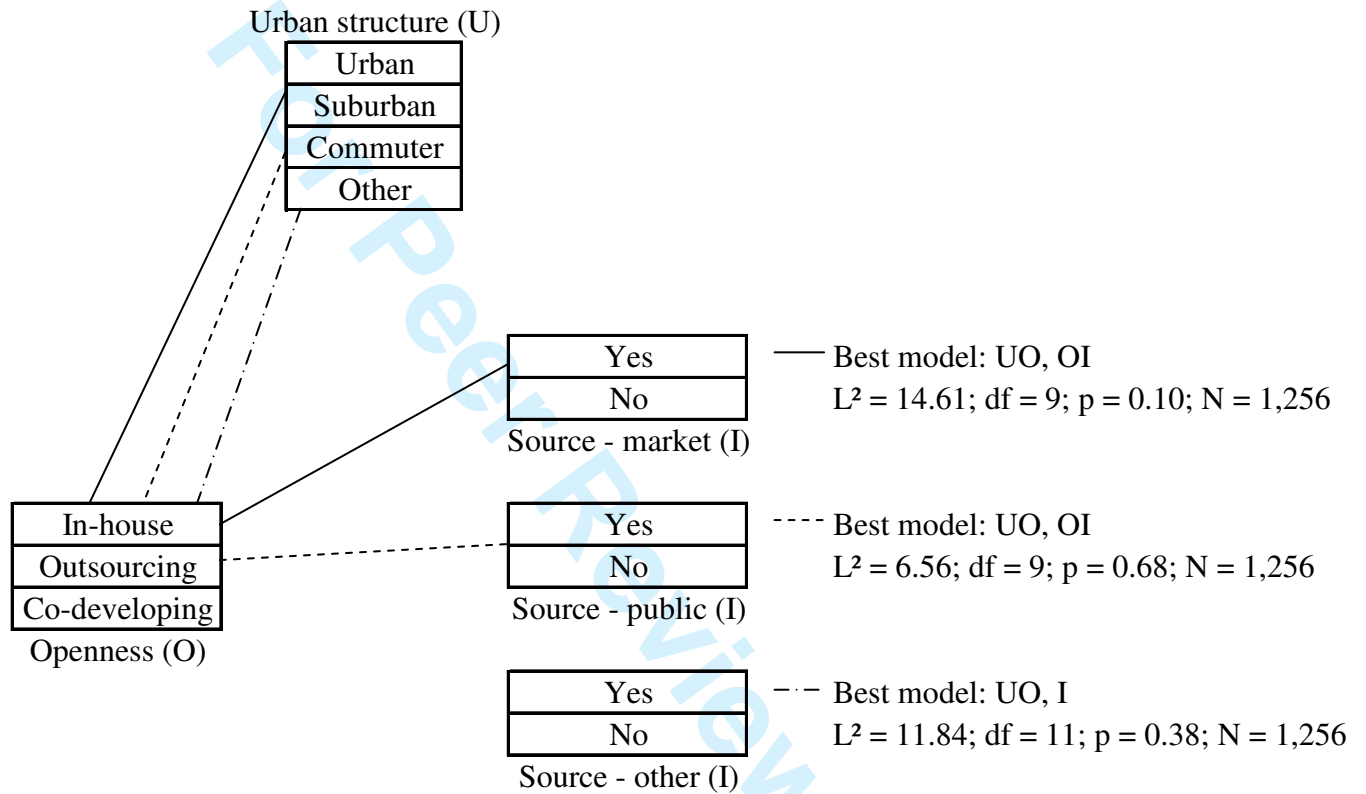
For Peer Review

Urban structure (U)

| Urban |
|---|
| Suburban |
| Commuter |
| Other |

| Yes |
|---|
| No |

Source - market (I)

Best model: UO, OI
$L^2 = 14.61$; df = 9; p = 0.10; N = 1,256

| In-house |
|---|
| Outsourcing |
| Co-developing |

Openness (O)

| Yes |
|---|
| No |

Source - public (I)

Best model: UO, OI
$L^2 = 6.56$; df = 9; p = 0.68; N = 1,256

| Yes |
|---|
| No |

Source - other (I)

Best model: UO, I
$L^2 = 11.84$; df = 11; p = 0.38; N = 1,256